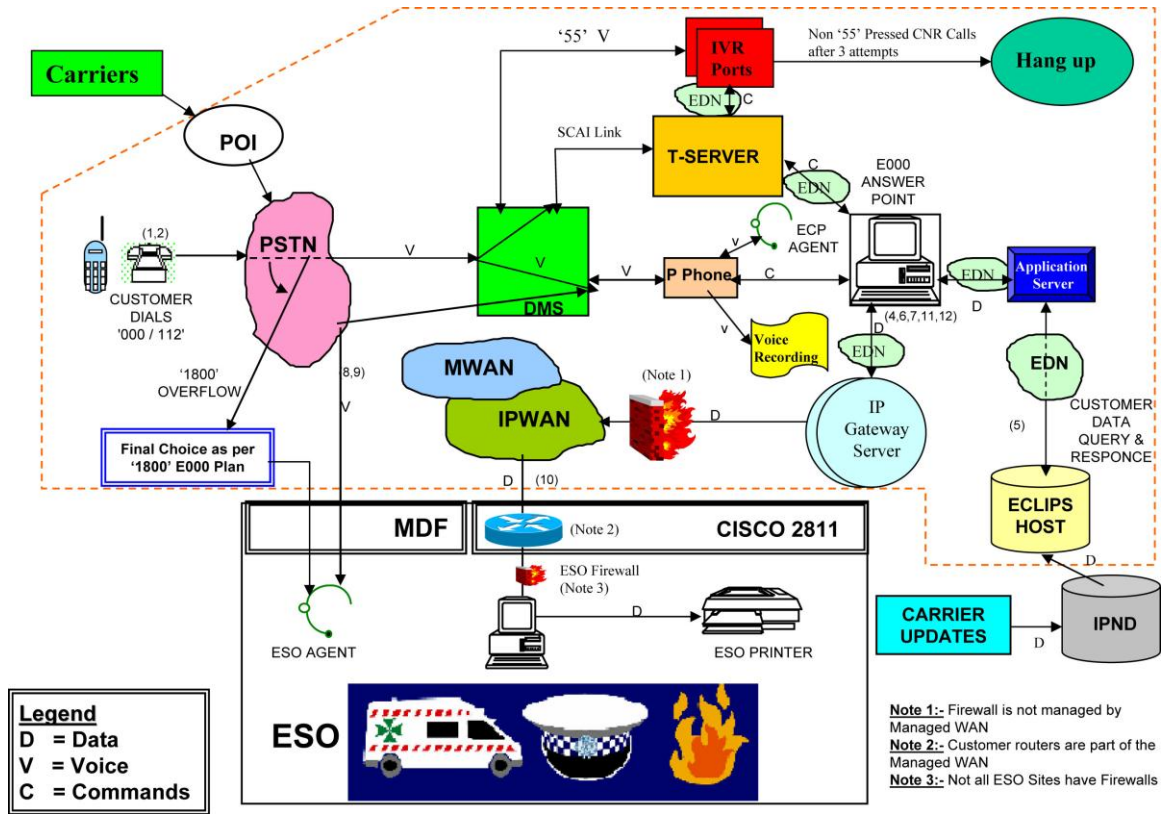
Carriers

POI

'55' V

IVR Ports

Non '55' Pressed CNR Calls after 3 attempts

Hang up

EDN

C

SCAI Link

T-SERVER

C

EDN

E000 ANSWER POINT

(1,2)

CUSTOMER DIALS '000 / 112'

PSTN

V

V

DMS

ECP AGENT

v

V

P Phone

C

EDN

Application Server

D

(4,6,7,11,12)

v

Voice Recording

D

EDN

'1800' OVERFLOW

(8,9)

V

MWAN

IPWAN

(Note 1)

D

IP Gateway Server

EDN

CUSTOMER DATA QUERY & RESPONCE

(5)

Final Choice as per '1800' E000 Plan

D

(10)

MDF

(Note 2)

CISCO 2811

ECLIPS HOST

D

ESO Firewall (Note 3)

D

ESO AGENT

ESO PRINTER

CARRIER UPDATES

D

IPND

Legend
D = Data
V = Voice
C = Commands

ESO

Note 1:- Firewall is not managed by Managed WAN
Note 2:- Customer routers are part of the Managed WAN
Note 3:- Not all ESO Sites have Firewalls